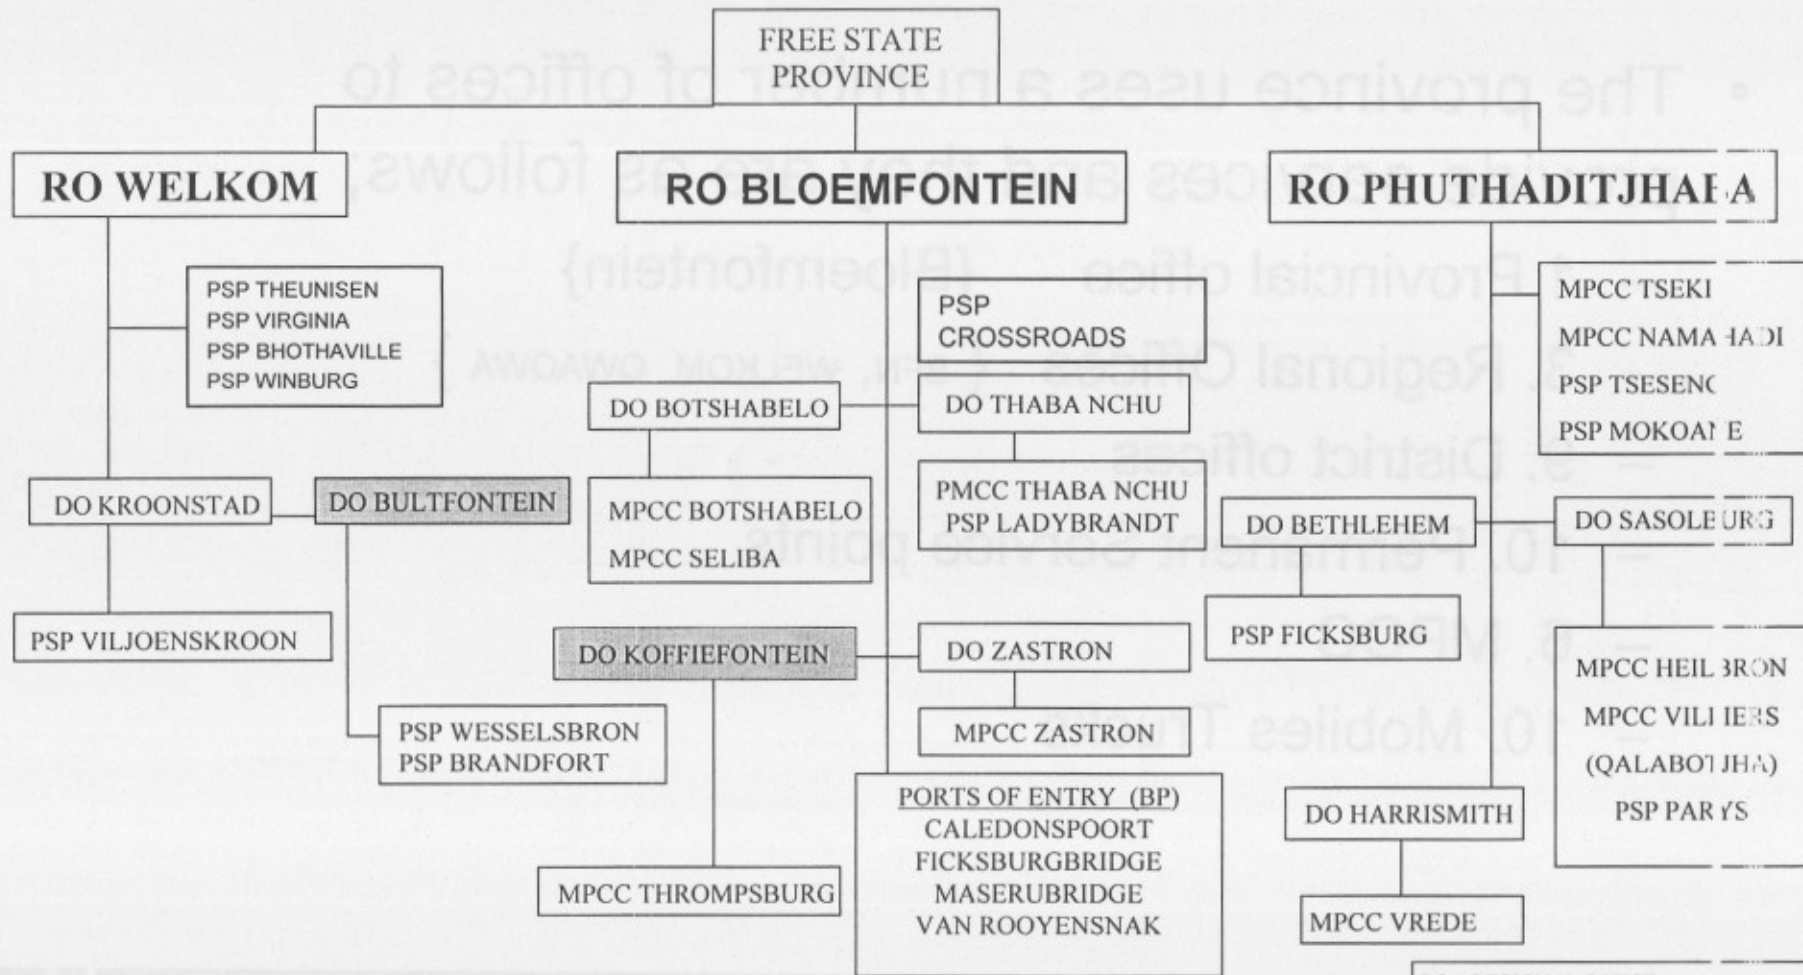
FREE STATE PROVINCE

RO WELKOM

RO BLOEMFONTEIN

RO PHUTHADITJHA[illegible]A

PSP THEUNISEN
PSP VIRGINIA
PSP BHOTHAVILLE
PSP WINBURG

DO KROONSTAD

DO BULTFONTEIN

PSP VILJOENSKROON

PSP WESSELSBRON
PSP BRANDFORT

DO BOTSHABELO

MPCC BOTSHABELO
MPCC SELIBA

DO KOFFIEFONTEIN

MPCC THROMPSBURG

PSP CROSSROADS

DO THABA NCHU

PMCC THABA NCHU
PSP LADYBRANDT

DO ZASTRON

MPCC ZASTRON

PORTS OF ENTRY (BP)
CALEDONSPOORT
FICKSBURGBRIDGE
MASERUBRIDGE
VAN ROOYENSNAK

MPCC TSEKI
MPCC NAMA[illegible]ADI
PSP TSESEN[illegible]
PSP MOKOA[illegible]E

DO BETHLEHEM

DO SASOL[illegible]URG

PSP FICKSBURG

MPCC HEIL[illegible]RON
MPCC VILI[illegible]ERS
(QALABO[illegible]JHA)
PSP PAR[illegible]YS

DO HARRISMITH

MPCC VREDE

• The province uses a number of offices to provide services and they are as follows;
1. Provincial office {Bloemfontein}
3. Regional Offices {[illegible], WELKOM, QWAQWA}
9. District offices
10. Permanent service points
6. MPCC
10. Mobiles Trucks